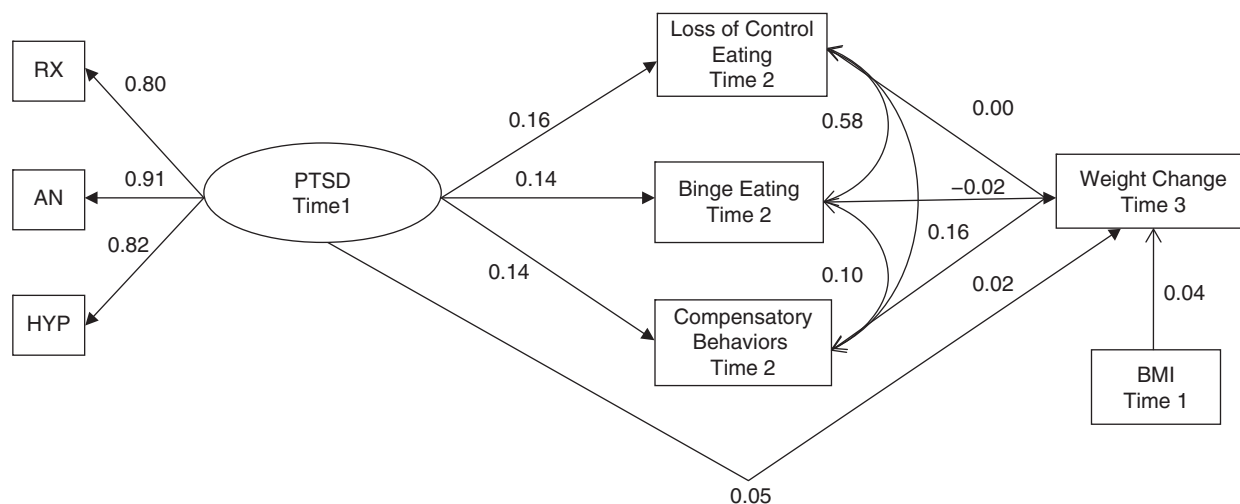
RX

0.80

AN

0.91

0.82

HYP

PTSD
Time1

0.16

0.14

0.14

Loss of Control
Eating
Time 2

Binge Eating
Time 2

Compensatory
Behaviors
Time 2

0.58

0.10

0.00

−0.02

0.16

0.02

Weight Change
Time 3

0.04

BMI
Time 1

0.05